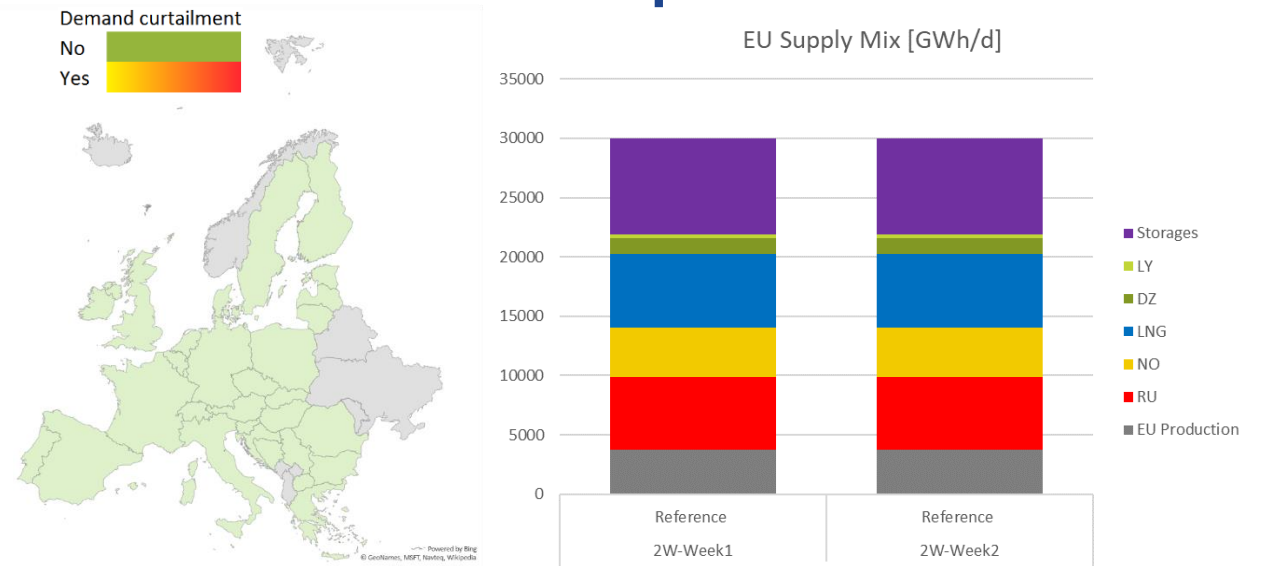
Demand curtailment
No
Yes

Powered by Bing
© GeoNames, MSFT, Navteq, Wikipedia

EU Supply Mix [GWh/d]

35000
30000
25000
20000
15000
10000
5000
0

Reference
2W-Week1

Reference
2W-Week2

Storages
LY
DZ
LNG
NO
RU
EU Production